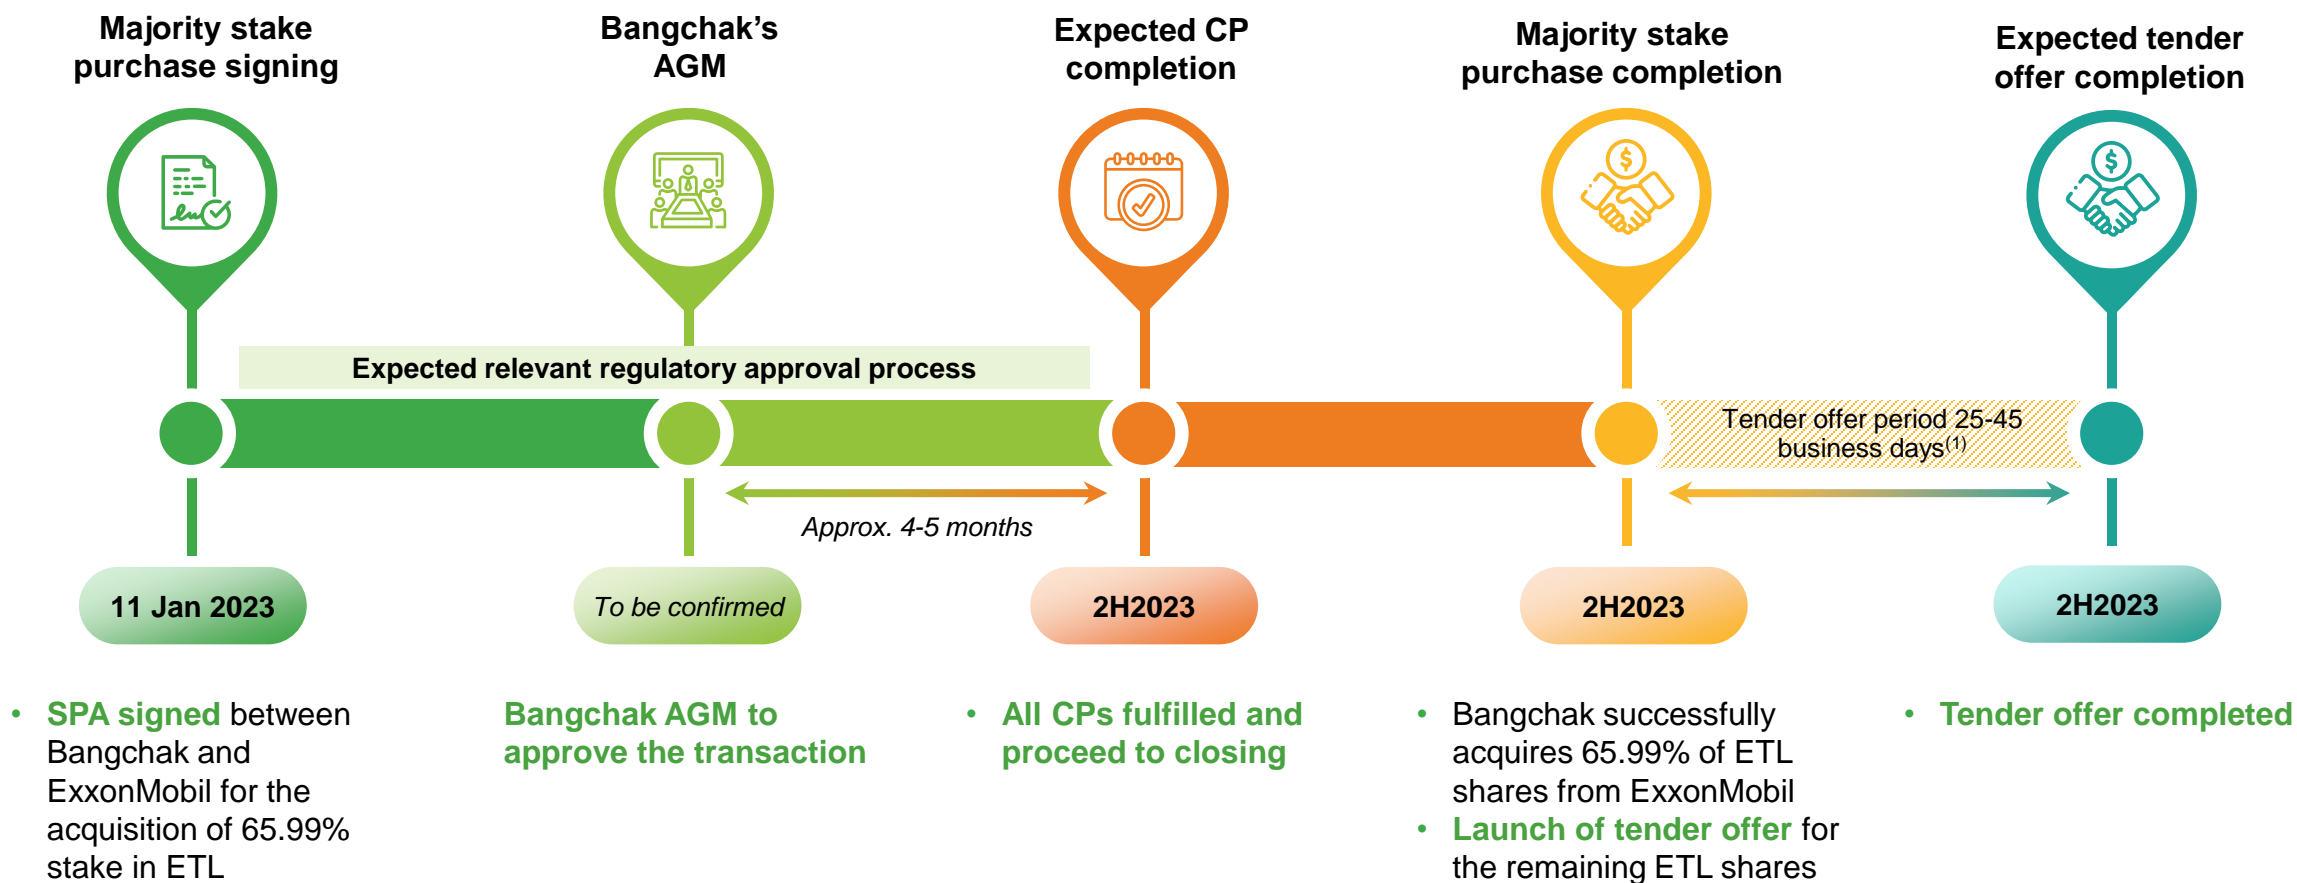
Majority stake purchase signing

Bangchak's AGM

Expected CP completion

Majority stake purchase completion

Expected tender offer completion

Expected relevant regulatory approval process

Tender offer period 25-45 business days$^{(1)}$

Approx. 4-5 months

11 Jan 2023

To be confirmed

2H2023

2H2023

2H2023

• SPA signed between Bangchak and ExxonMobil for the acquisition of 65.99% stake in ETL

Bangchak AGM to approve the transaction

• All CPs fulfilled and proceed to closing

• Bangchak successfully acquires 65.99% of ETL shares from ExxonMobil
• Launch of tender offer for the remaining ETL shares

• Tender offer completed